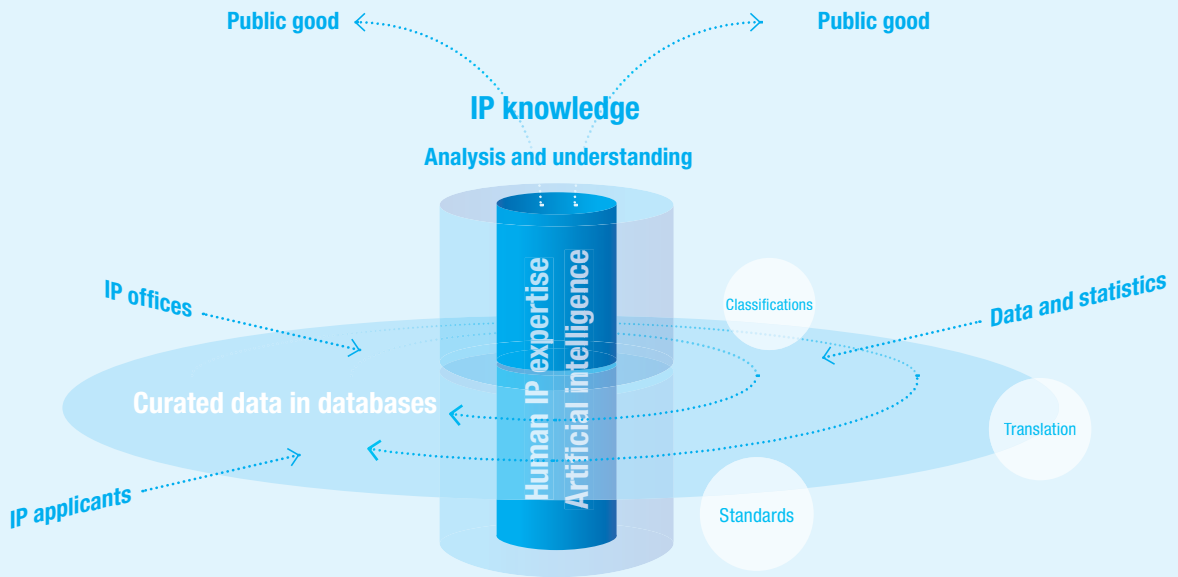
Public good

Public good

IP knowledge

Analysis and understanding

IP offices

Human IP expertise

Artificial intelligence

Classifications

Data and statistics

Curated data in databases

Translation

IP applicants

Standards